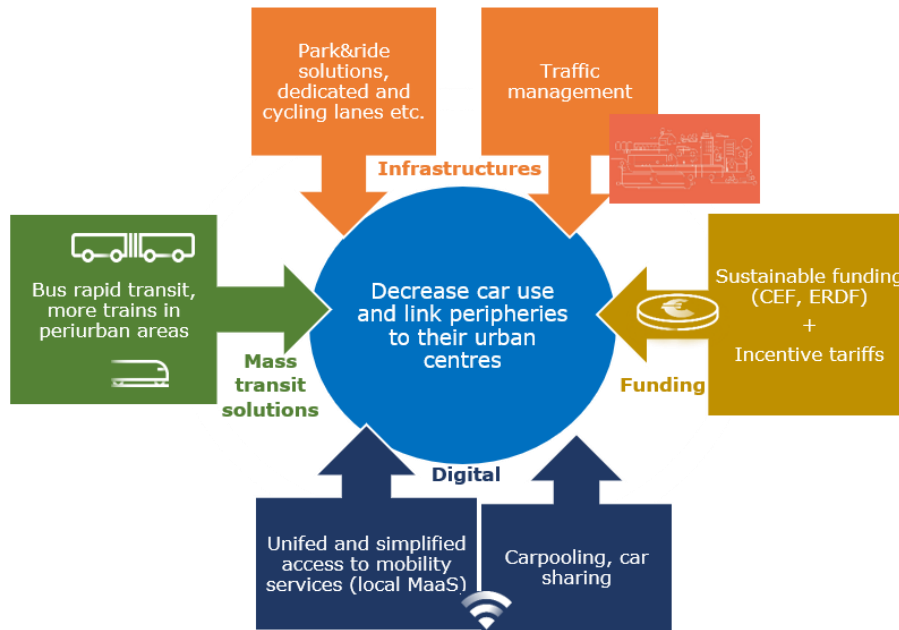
Park&ride solutions, dedicated and cycling lanes etc.

Traffic management

Infrastructures

Bus rapid transit, more trains in periurban areas

Mass transit solutions

Decrease car use and link peripheries to their urban centres

Sustainable funding (CEF, ERDF)
+
Incentive tariffs

Funding

Digital

Unifed and simplified access to mobility services (local MaaS)

Carpooling, car sharing